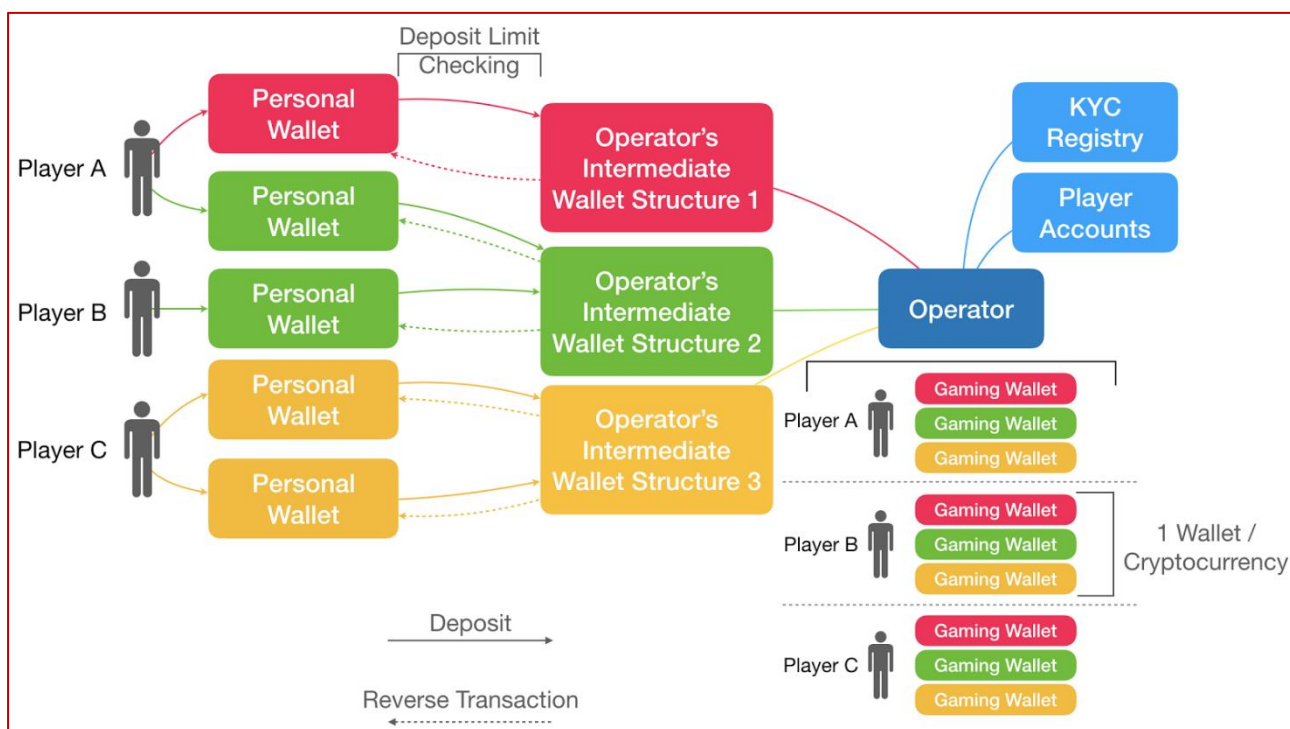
Deposit Limit Checking

Player A

Personal Wallet

Personal Wallet

Player B

Personal Wallet

Player C

Personal Wallet

Personal Wallet

Operator's Intermediate Wallet Structure 1

Operator's Intermediate Wallet Structure 2

Operator's Intermediate Wallet Structure 3

KYC Registry

Player Accounts

Operator

Player A

Gaming Wallet

Gaming Wallet

Gaming Wallet

Player B

Gaming Wallet

Gaming Wallet

Gaming Wallet

1 Wallet / Cryptocurrency

Player C

Gaming Wallet

Gaming Wallet

Gaming Wallet

Deposit

Reverse Transaction